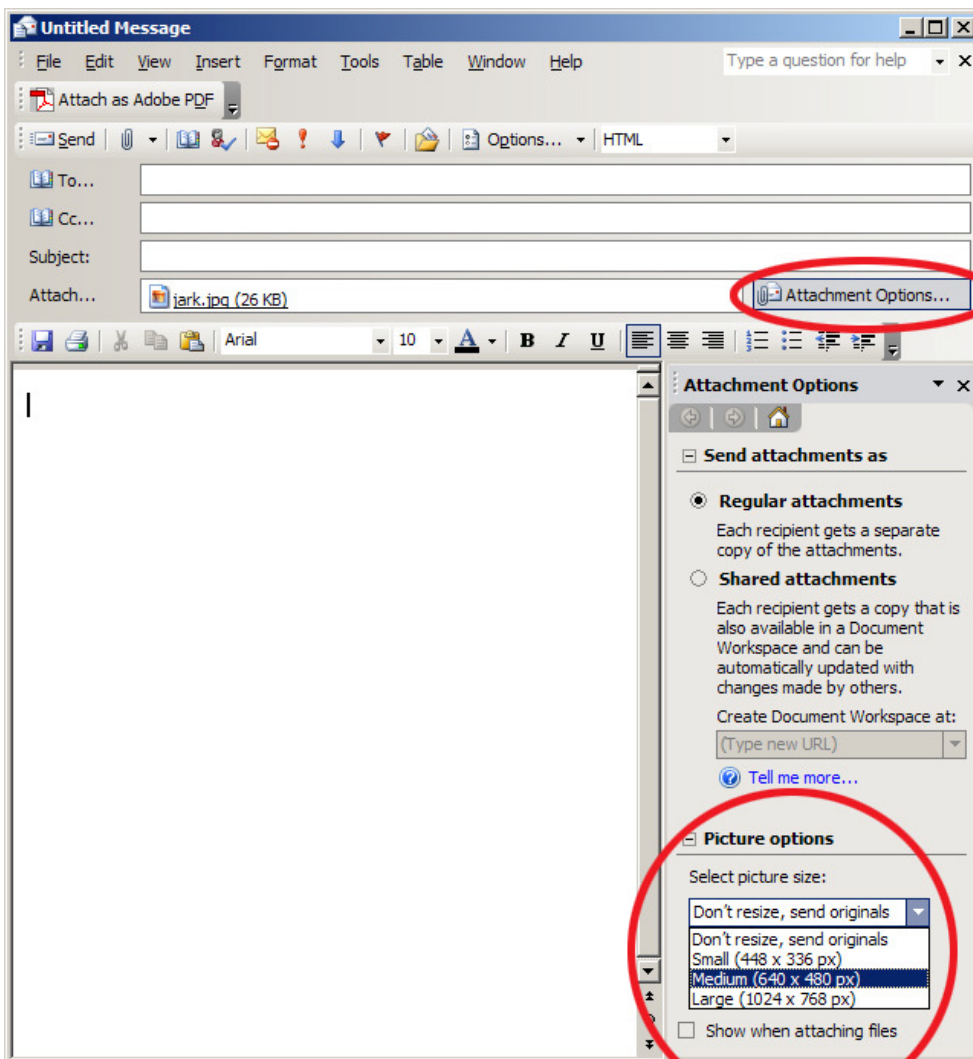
Untitled Message

File Edit View Insert Format Tools Table Window Help

Type a question for help

Attach as Adobe PDF

Send Options... HTML

To...

Cc...

Subject:

Attach... jark.jpg (26 KB) Attachment Options...

Arial 10 B I U

Attachment Options

Send attachments as

Regular attachments

Each recipient gets a separate copy of the attachments.

Shared attachments

Each recipient gets a copy that is also available in a Document Workspace and can be automatically updated with changes made by others.

Create Document Workspace at:

(Type new URL)

Tell me more...

Picture options

Select picture size:

Don't resize, send originals

Don't resize, send originals
Small (448 x 336 px)
Medium (640 x 480 px)
Large (1024 x 768 px)

Show when attaching files